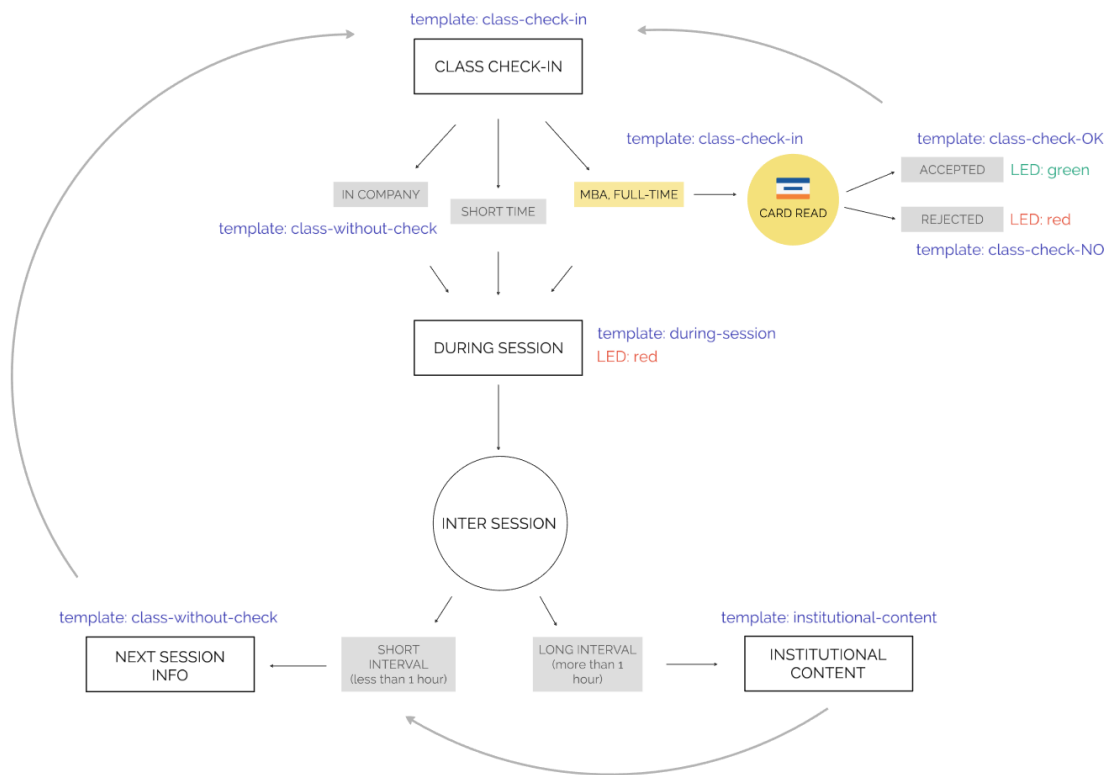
template: class-check-in

CLASS CHECK-IN

template: class-check-in

template: class-check-OK

IN COMPANY

SHORT TIME

MBA, FULL-TIME

CARD READ

ACCEPTED

LED: green

REJECTED

LED: red

template: class-without-check

template: class-check-NO

DURING SESSION

template: during-session

LED: red

INTER SESSION

template: class-without-check

template: institutional-content

NEXT SESSION INFO

SHORT INTERVAL (less than 1 hour)

LONG INTERVAL (more than 1 hour)

INSTITUTIONAL CONTENT